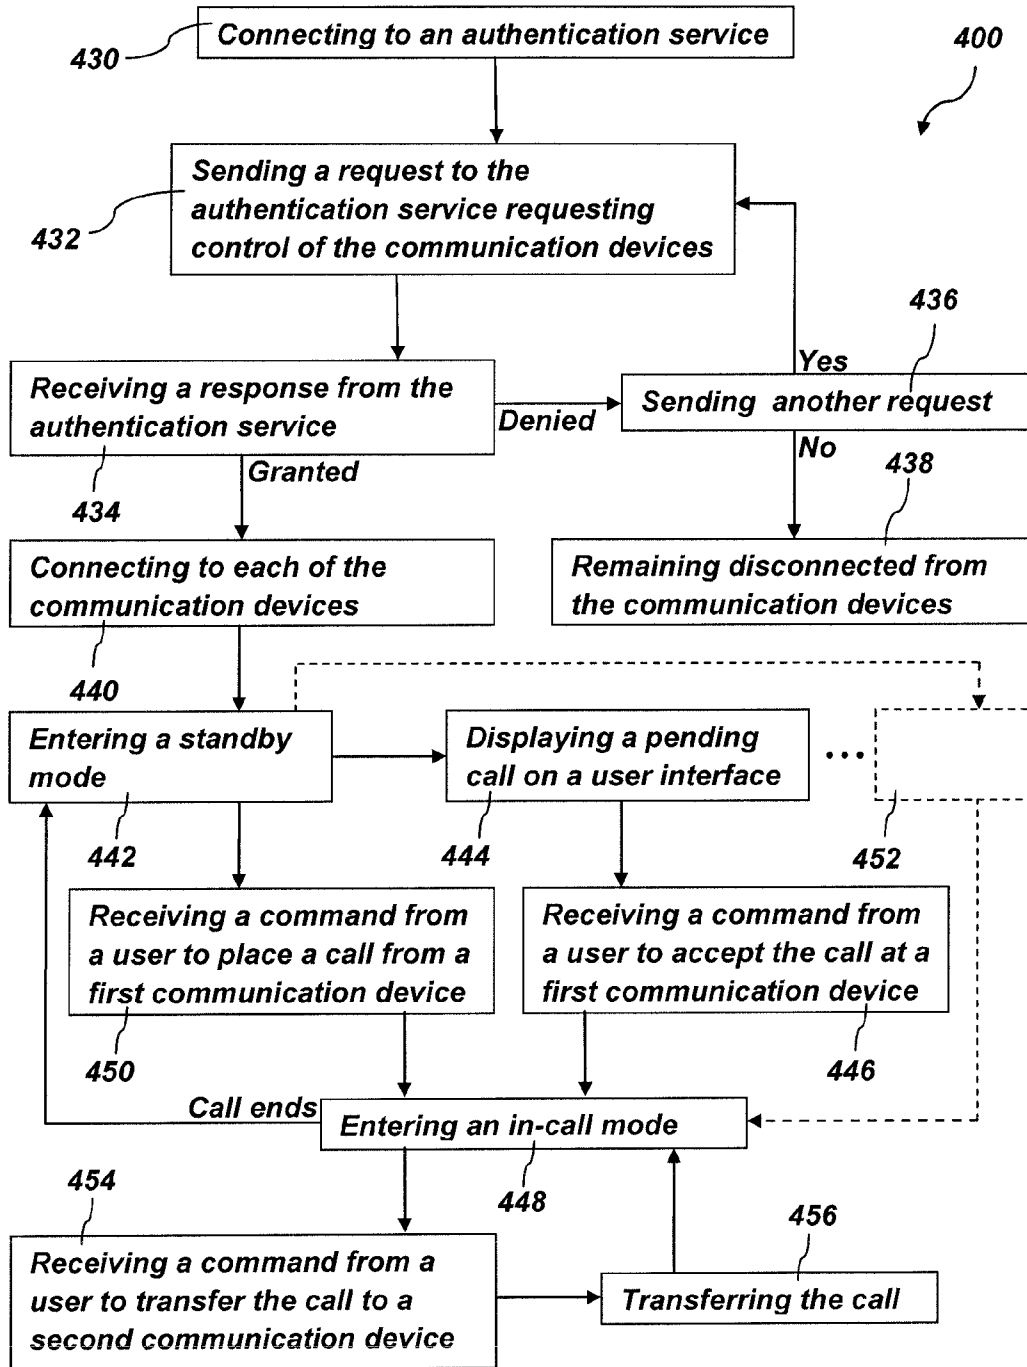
400

430 Connecting to an authentication service

432 Sending a request to the authentication service requesting control of the communication devices

Receiving a response from the authentication service 434

Denied

Sending another request 436

Yes

No

438 Remaining disconnected from the communication devices

Granted

Connecting to each of the communication devices 440

Entering a standby mode 442

Displaying a pending call on a user interface 444

...

452

Receiving a command from a user to place a call from a first communication device 450

Receiving a command from a user to accept the call at a first communication device 446

Call ends

Entering an in-call mode 448

454 Receiving a command from a user to transfer the call to a second communication device

456 Transferring the call